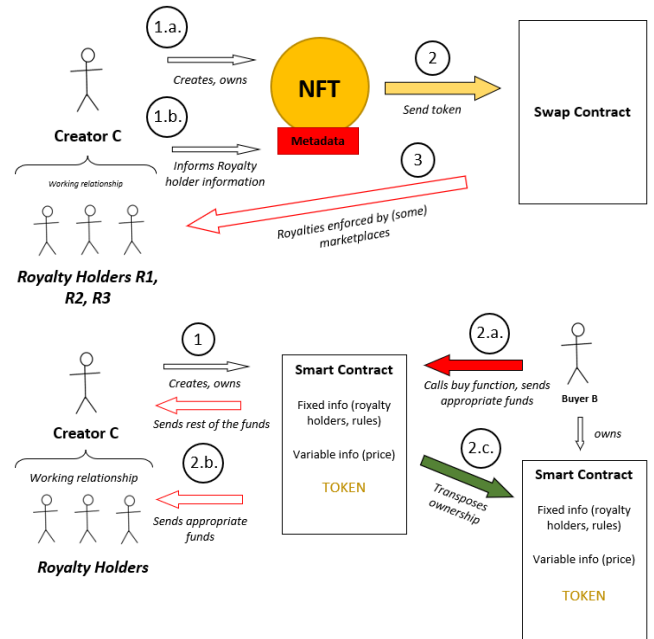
1.a.

Creates, owns

NFT

Metadata

2

Send token

Swap Contract

Creator C

1.b.

Informs Royalty holder information

Working relationship

3

Royalties enforced by (some) marketplaces

Royalty Holders R1, R2, R3

1

Creates, owns

Smart Contract

Fixed info (royalty holders, rules)

Variable info (price)

TOKEN

2.a.

Calls buy function, sends appropriate funds

Buyer B

Creator C

Sends rest of the funds

owns

Working relationship

2.b.

2.c.

Transposes ownership

Smart Contract

Fixed info (royalty holders, rules)

Variable info (price)

TOKEN

Sends appropriate funds

Royalty Holders